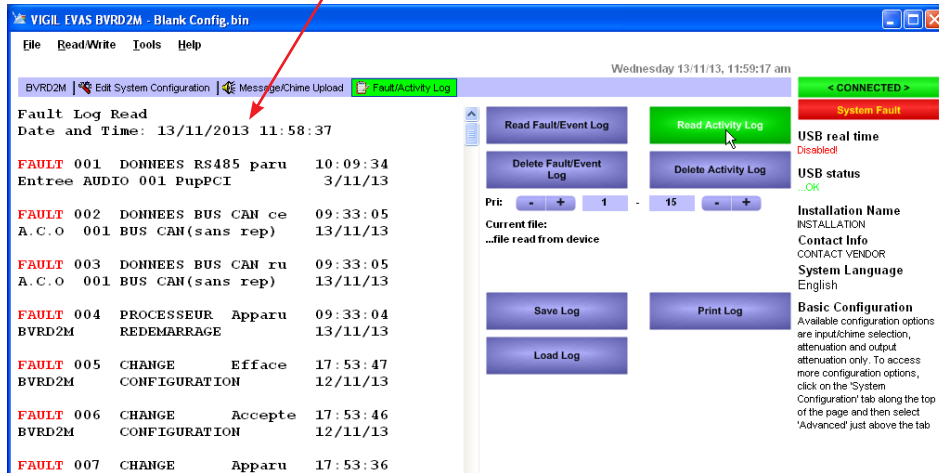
VIGIL EVAS BVRD2M - Blank Config.bin

File Read/Write Tools Help

Wednesday 13/11/13, 11:59:17 am

BVRD2M | Edit System Configuration | Message/Chime Upload | Fault/Activity Log

Fault Log Read
Date and Time: 13/11/2013 11:58:37

FAULT 001 DONNEES RS485 paru 10:09:34
Entree AUDIO 001 PupPCI 3/11/13

FAULT 002 DONNEES BUS CAN ce 09:33:05
A.C.O 001 BUS CAN(sans rep) 13/11/13

FAULT 003 DONNEES BUS CAN ru 09:33:05
A.C.O 001 BUS CAN(sans rep) 13/11/13

FAULT 004 PROCESSEUR Apparu 09:33:04
BVRD2M REDEMARRAGE 13/11/13

FAULT 005 CHANGE Efface 17:53:47
BVRD2M CONFIGURATION 12/11/13

FAULT 006 CHANGE Accepte 17:53:46
BVRD2M CONFIGURATION 12/11/13

FAULT 007 CHANGE Apparu 17:53:36

Read Fault/Event Log

Read Activity Log

Delete Fault/Event Log

Delete Activity Log

Pri: - + 1 - 15 - +

Current file:
...file read from device

Save Log

Print Log

Load Log

< CONNECTED >

System Fault

USB real time
Disabled!

USB status
...OK

Installation Name
INSTALLATION

Contact Info
CONTACT VENDOR

System Language
English

Basic Configuration
Available configuration options are input/chime selection, attenuation and output attenuation only. To access more configuration options, click on the 'System Configuration' tab along the top of the page and then select 'Advanced' just above the tab